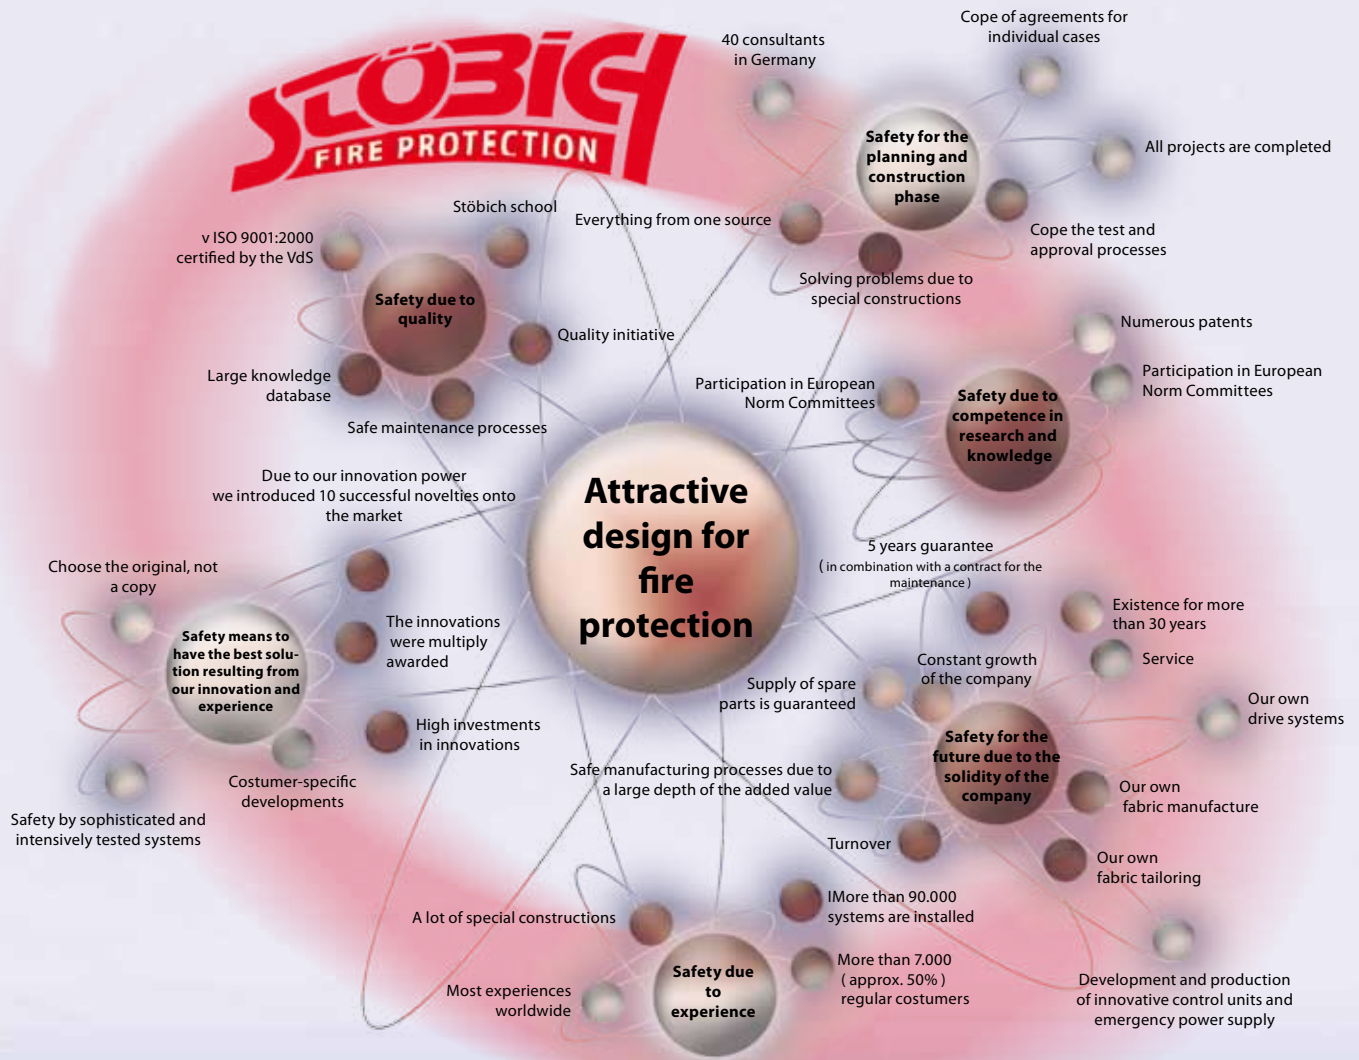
STÖBICH FIRE PROTECTION

40 consultants in Germany

Cope of agreements for individual cases

Safety for the planning and construction phase

All projects are completed

Everything from one source

Cope the test and approval processes

Solving problems due to special constructions

Stöbich school

v ISO 9001:2000 certified by the VdS

Safety due to quality

Quality initiative

Large knowledge database

Safe maintenance processes

Numerous patents

Participation in European Norm Committees

Participation in European Norm Committees

Safety due to competence in research and knowledge

Due to our innovation power we introduced 10 successful novelties onto the market

Attractive design for fire protection

5 years guarantee
( in combination with a contract for the maintenance )

Choose the original, not a copy

Safety means to have the best solution resulting from our innovation and experience

The innovations were multiply awarded

Existence for more than 30 years

Service

Constant growth of the company

Supply of spare parts is guaranteed

Our own drive systems

High investments in innovations

Safety for the future due to the solidity of the company

Costumer-specific developments

Safe manufacturing processes due to a large depth of the added value

Our own fabric manufacture

Safety by sophisticated and intensively tested systems

Turnover

Our own fabric tailoring

IMore than 90.000 systems are installed

A lot of special constructions

Safety due to experience

More than 7.000 ( approx. 50% ) regular costumers

Most experiences worldwide

Development and production of innovative control units and emergency power supply